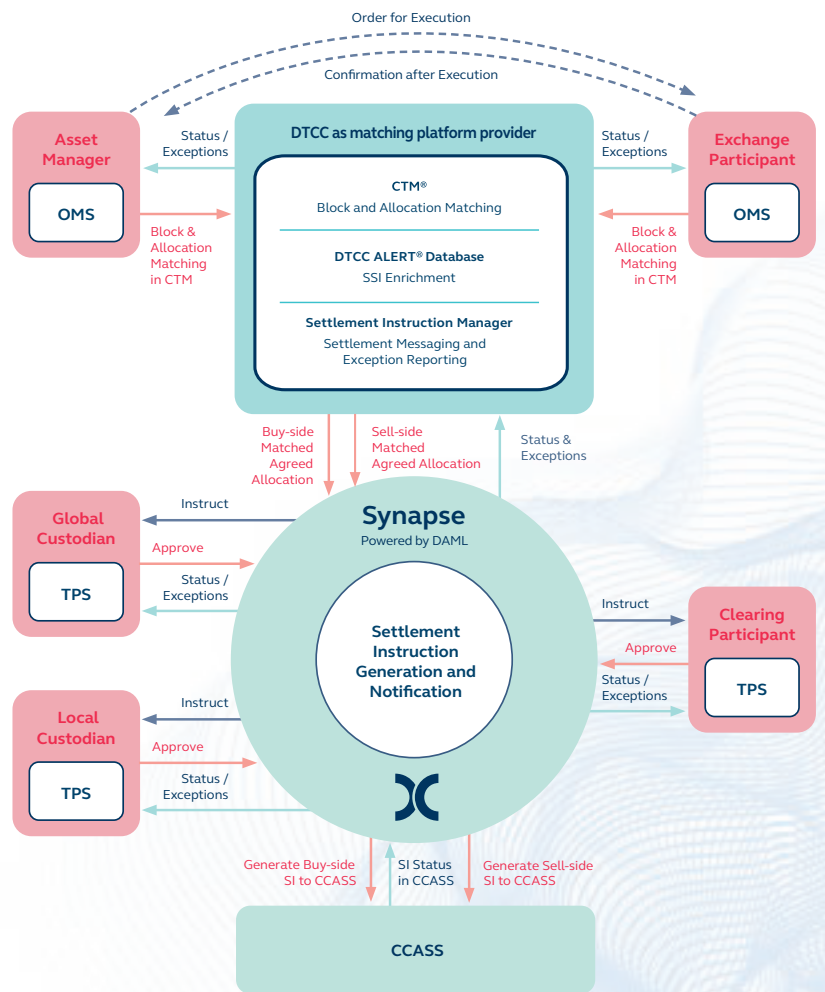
Order for Execution

Confirmation after Execution

Asset Manager

OMS

Status / Exceptions

Block & Allocation Matching in CTM

DTCC as matching platform provider

CTM®
Block and Allocation Matching

DTCC ALERT® Database
SSI Enrichment

Settlement Instruction Manager
Settlement Messaging and Exception Reporting

Status / Exceptions

Block & Allocation Matching in CTM

Exchange Participant

OMS

Buy-side Matched Agreed Allocation

Sell-side Matched Agreed Allocation

Status & Exceptions

Global Custodian

TPS

Instruct

Approve

Status / Exceptions

Synapse
Powered by DAML

Settlement Instruction Generation and Notification

Instruct

Approve

Status / Exceptions

Clearing Participant

TPS

Local Custodian

TPS

Instruct

Approve

Status / Exceptions

Generate Buy-side SI to CCASS

SI Status in CCASS

Generate Sell-side SI to CCASS

CCASS